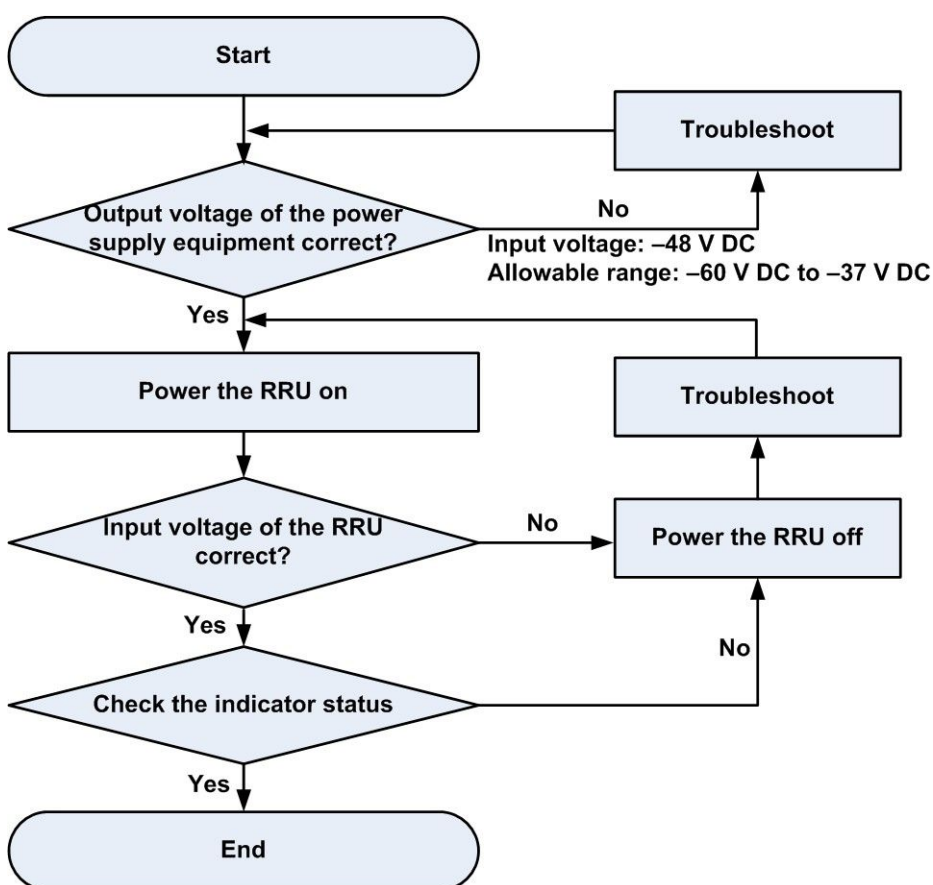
Start

Troubleshoot

Output voltage of the power supply equipment correct?

No

Input voltage: –48 V DC
Allowable range: –60 V DC to –37 V DC

Yes

Power the RRU on

Troubleshoot

Input voltage of the RRU correct?

No

Power the RRU off

Yes

No

Check the indicator status

Yes

End